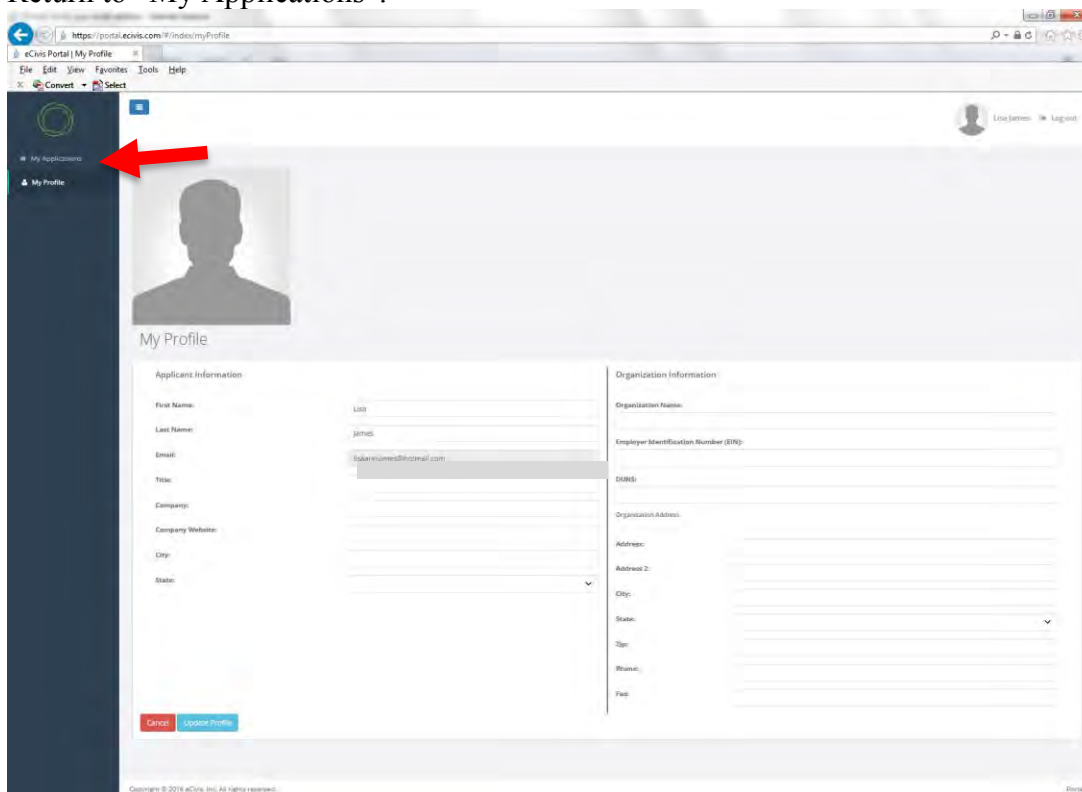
Return to "My Applications".

https://portal.ecivis.com/#/index/myProfile

eCivis Portal | My Profile

File Edit View Favorites Tools Help

Convert Select

My Applications

My Profile

Lisa James Log out

My Profile

Applicant Information

First Name: Lisa

Last Name: James

Email: lisakarenjames@hotmail.com

Title:

Company:

Company Website:

City:

State:

Organization Information

Organization Name:

Employer Identification Number (EIN):

DUNS:

Organization Address

Address:

Address 2:

City:

State:

Zip:

Phone:

Fax:

Cancel Update Profile

Copyright © 2016 eCivis, Inc. All rights reserved.

Porta